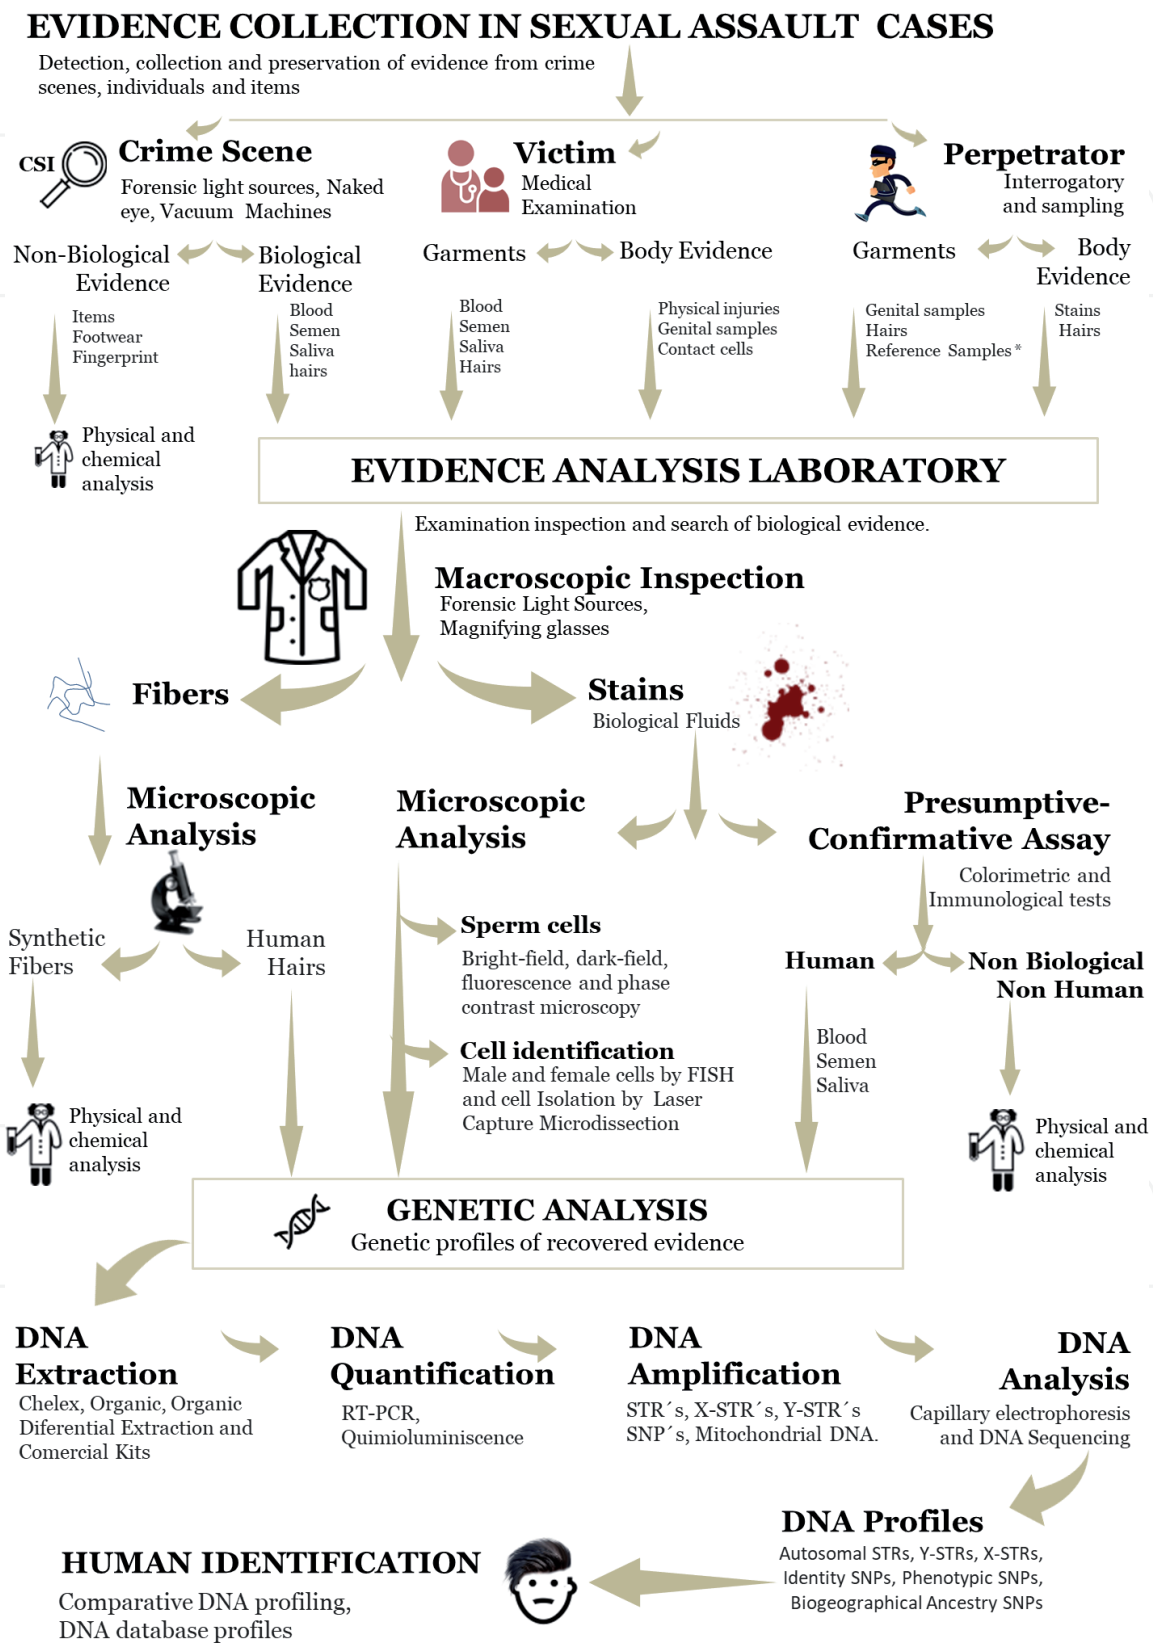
EVIDENCE COLLECTION IN SEXUAL ASSAULT CASES

Detection, collection and preservation of evidence from crime scenes, individuals and items

CSI

Crime Scene
Forensic light sources, Naked eye, Vacuum Machines

Victim
Medical Examination

Perpetrator
Interrogatory and sampling

Non-Biological Evidence

Biological Evidence

Garments

Body Evidence

Garments

Body Evidence

Items
Footwear
Fingerprint

Blood
Semen
Saliva
hairs

Blood
Semen
Saliva
Hairs

Physical injuries
Genital samples
Contact cells

Genital samples
Hairs
Reference Samples*

Stains
Hairs

Physical and chemical analysis

EVIDENCE ANALYSIS LABORATORY

Examination inspection and search of biological evidence.

Macroscopic Inspection
Forensic Light Sources,
Magnifying glasses

Fibers

Stains
Biological Fluids

Microscopic Analysis

Microscopic Analysis

Presumptive-Confirmative Assay
Colorimetric and Immunological tests

Synthetic Fibers

Human Hairs

Sperm cells
Bright-field, dark-field, fluorescence and phase contrast microscopy

Human

Non Biological
Non Human

Cell identification
Male and female cells by FISH and cell Isolation by Laser Capture Microdissection

Blood
Semen
Saliva

Physical and chemical analysis

Physical and chemical analysis

GENETIC ANALYSIS
Genetic profiles of recovered evidence

DNA Extraction
Chelex, Organic, Organic Diferential Extraction and Comercial Kits

DNA Quantification
RT-PCR,
Quimioluminiscence

DNA Amplification
STR´s, X-STR´s, Y-STR´s
SNP´s, Mitochondrial DNA.

DNA Analysis
Capillary electrophoresis and DNA Sequencing

DNA Profiles
Autosomal STRs, Y-STRs, X-STRs,
Identity SNPs, Phenotypic SNPs,
Biogeographical Ancestry SNPs

HUMAN IDENTIFICATION
Comparative DNA profiling,
DNA database profiles